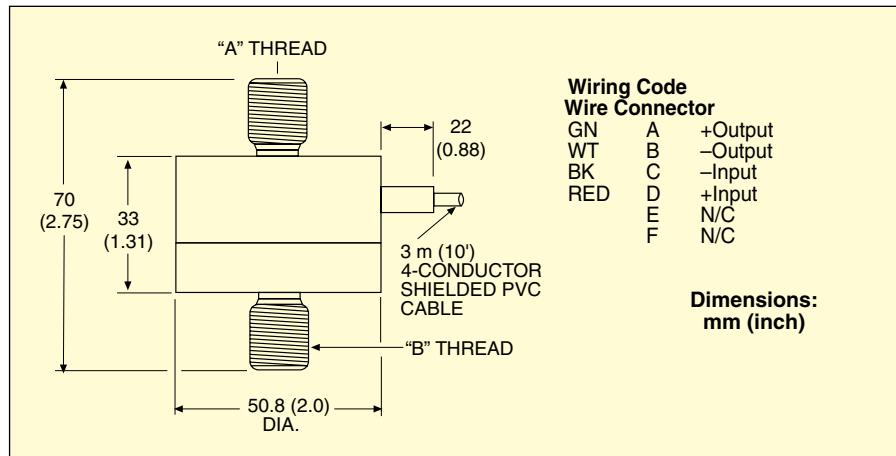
"A" THREAD

70
(2.75)

33
(1.31)

22
(0.88)

3 m (10')
4-CONDUCTOR
SHIELDED PVC
CABLE

"B" THREAD

50.8 (2.0)
DIA.

**Wiring Code**

| Wire | Connector | |
|---|---|---|
| GN | A | +Output |
| WT | B | –Output |
| BK | C | –Input |
| RED | D | +Input |
| | E | N/C |
| | F | N/C |

**Dimensions:**
**mm (inch)**